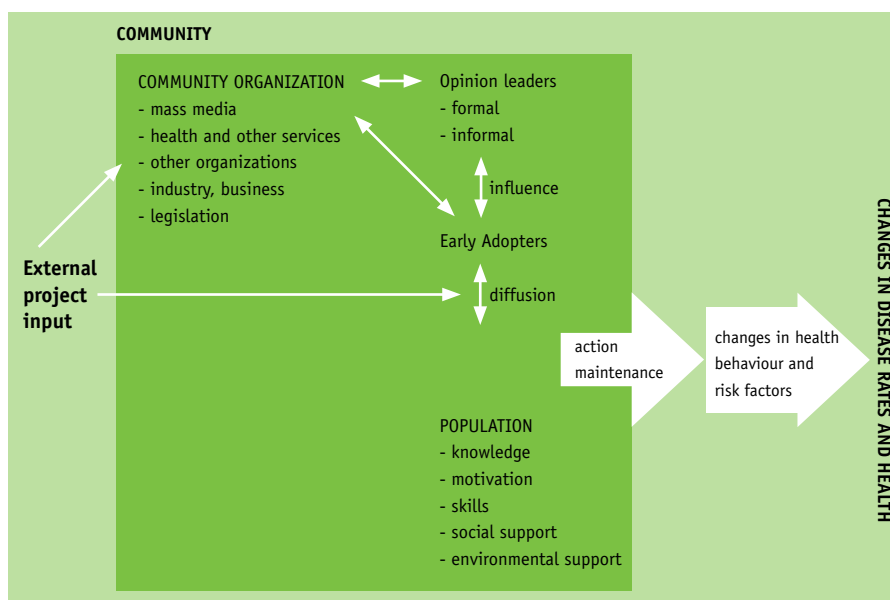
COMMUNITY

COMMUNITY ORGANIZATION
- mass media
- health and other services
- other organizations
- industry, business
- legislation

Opinion leaders
- formal
- informal

influence

Early Adopters

diffusion

External project input

action maintenance

changes in health behaviour and risk factors

POPULATION
- knowledge
- motivation
- skills
- social support
- environmental support

CHANGES IN DISEASE RATES AND HEALTH